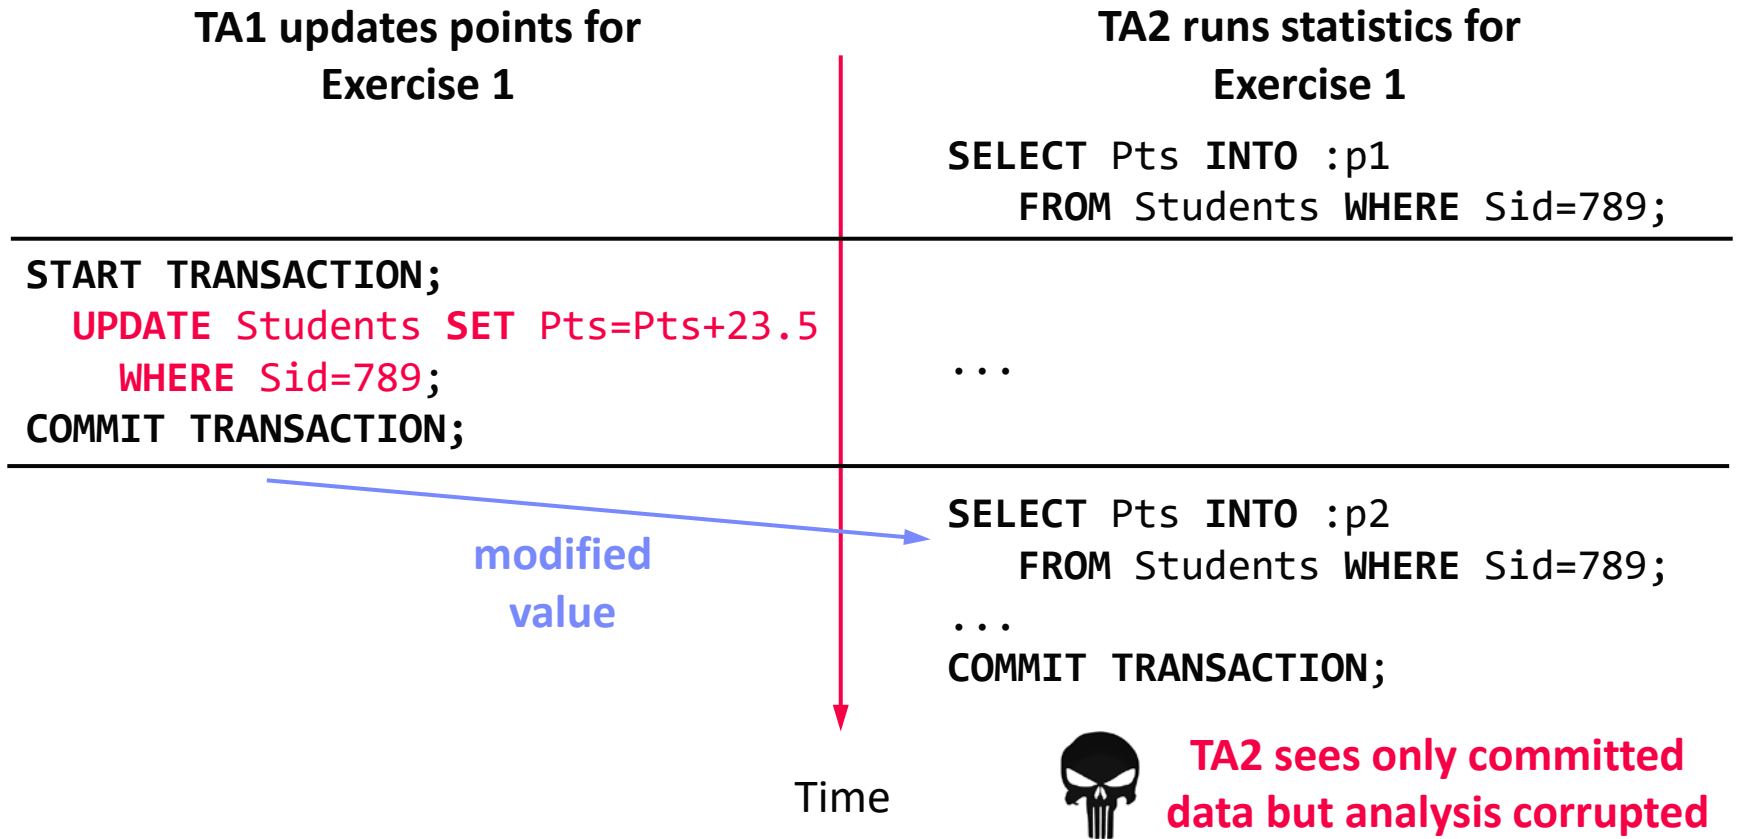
TA1 updates points for Exercise 1

TA2 runs statistics for Exercise 1

SELECT Pts INTO :p1
FROM Students WHERE Sid=789;

START TRANSACTION;
UPDATE Students SET Pts=Pts+23.5
WHERE Sid=789;
COMMIT TRANSACTION;

...

modified value

SELECT Pts INTO :p2
FROM Students WHERE Sid=789;
...
COMMIT TRANSACTION;

Time

TA2 sees only committed data but analysis corrupted